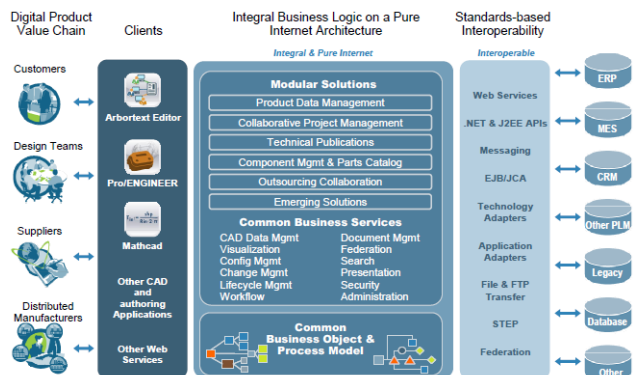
Digital Product Value Chain

Customers

Design Teams

Suppliers

Distributed Manufacturers

Clients

Arbortext Editor

Pro/ENGINEER

Mathcad

Other CAD and authoring Applications

Other Web Services

Integral Business Logic on a Pure Internet Architecture

Integral & Pure Internet

Modular Solutions

Product Data Management

Collaborative Project Management

Technical Publications

Component Mgmt & Parts Catalog

Outsourcing Collaboration

Emerging Solutions

Common Business Services

CAD Data Mgmt
Visualization
Config Mgmt
Change Mgmt
Lifecycle Mgmt
Workflow

Document Mgmt
Federation
Search
Presentation
Security
Administration

Common Business Object & Process Model

Standards-based Interoperability

Interoperable

Web Services

.NET & J2EE APIs

Messaging

EJB/JCA

Technology Adapters

Application Adapters

File & FTP Transfer

STEP

Federation

ERP

MES

CRM

Other PLM

Legacy

Database

Other